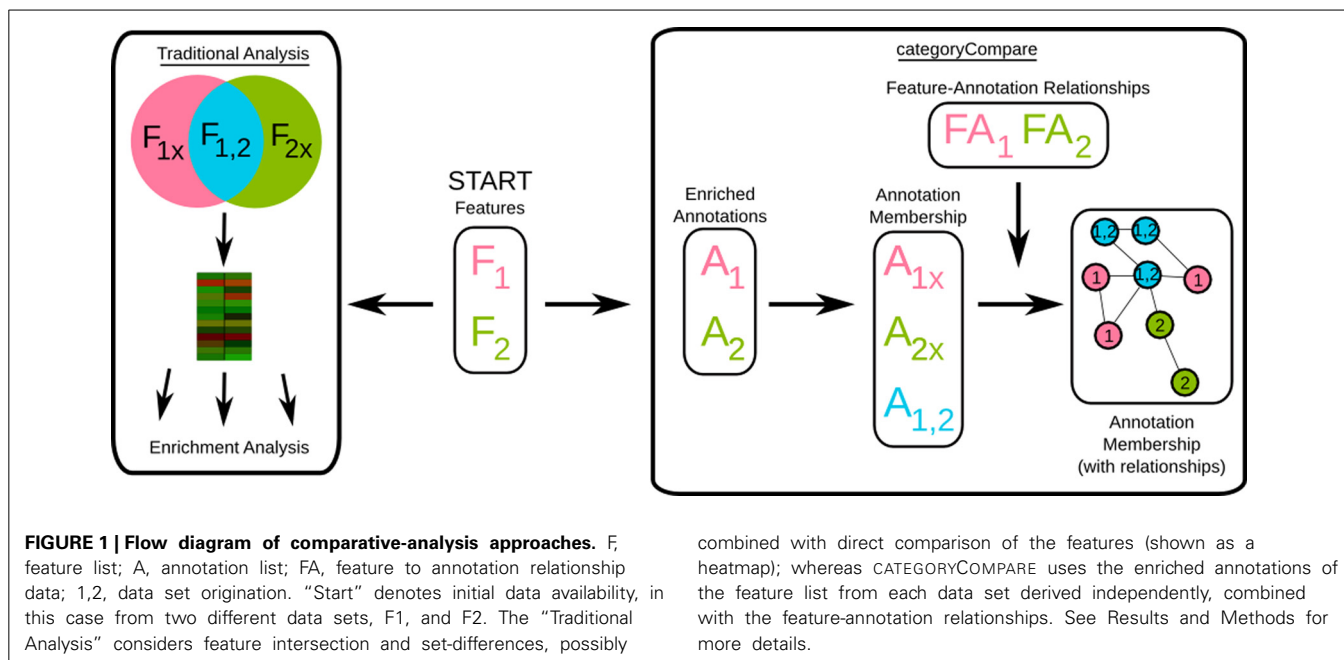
Traditional Analysis

$F_{1x}$ $F_{1,2}$ $F_{2x}$

Enrichment Analysis

START
Features

$F_1$
$F_2$

categoryCompare

Feature-Annotation Relationships

$FA_1$ $FA_2$

Enriched Annotations

$A_1$
$A_2$

Annotation Membership

$A_{1x}$
$A_{2x}$
$A_{1,2}$

1,2 1,2 1 1,2 1 1 2 2

Annotation Membership (with relationships)

**FIGURE 1 | Flow diagram of comparative-analysis approaches.** F, feature list; A, annotation list; FA, feature to annotation relationship data; 1,2, data set origination. "Start" denotes initial data availability, in this case from two different data sets, F1, and F2. The "Traditional Analysis" considers feature intersection and set-differences, possibly combined with direct comparison of the features (shown as a heatmap); whereas CATEGORYCOMPARE uses the enriched annotations of the feature list from each data set derived independently, combined with the feature-annotation relationships. See Results and Methods for more details.